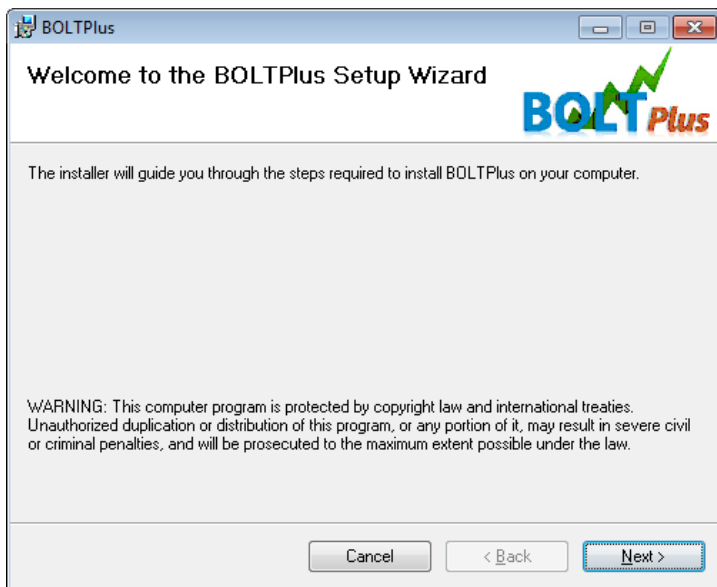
BOLTPlus

Welcome to the BOLTPlus Setup Wizard

BOLT Plus

The installer will guide you through the steps required to install BOLTPlus on your computer.

WARNING: This computer program is protected by copyright law and international treaties. Unauthorized duplication or distribution of this program, or any portion of it, may result in severe civil or criminal penalties, and will be prosecuted to the maximum extent possible under the law.

Cancel

< Back

Next >